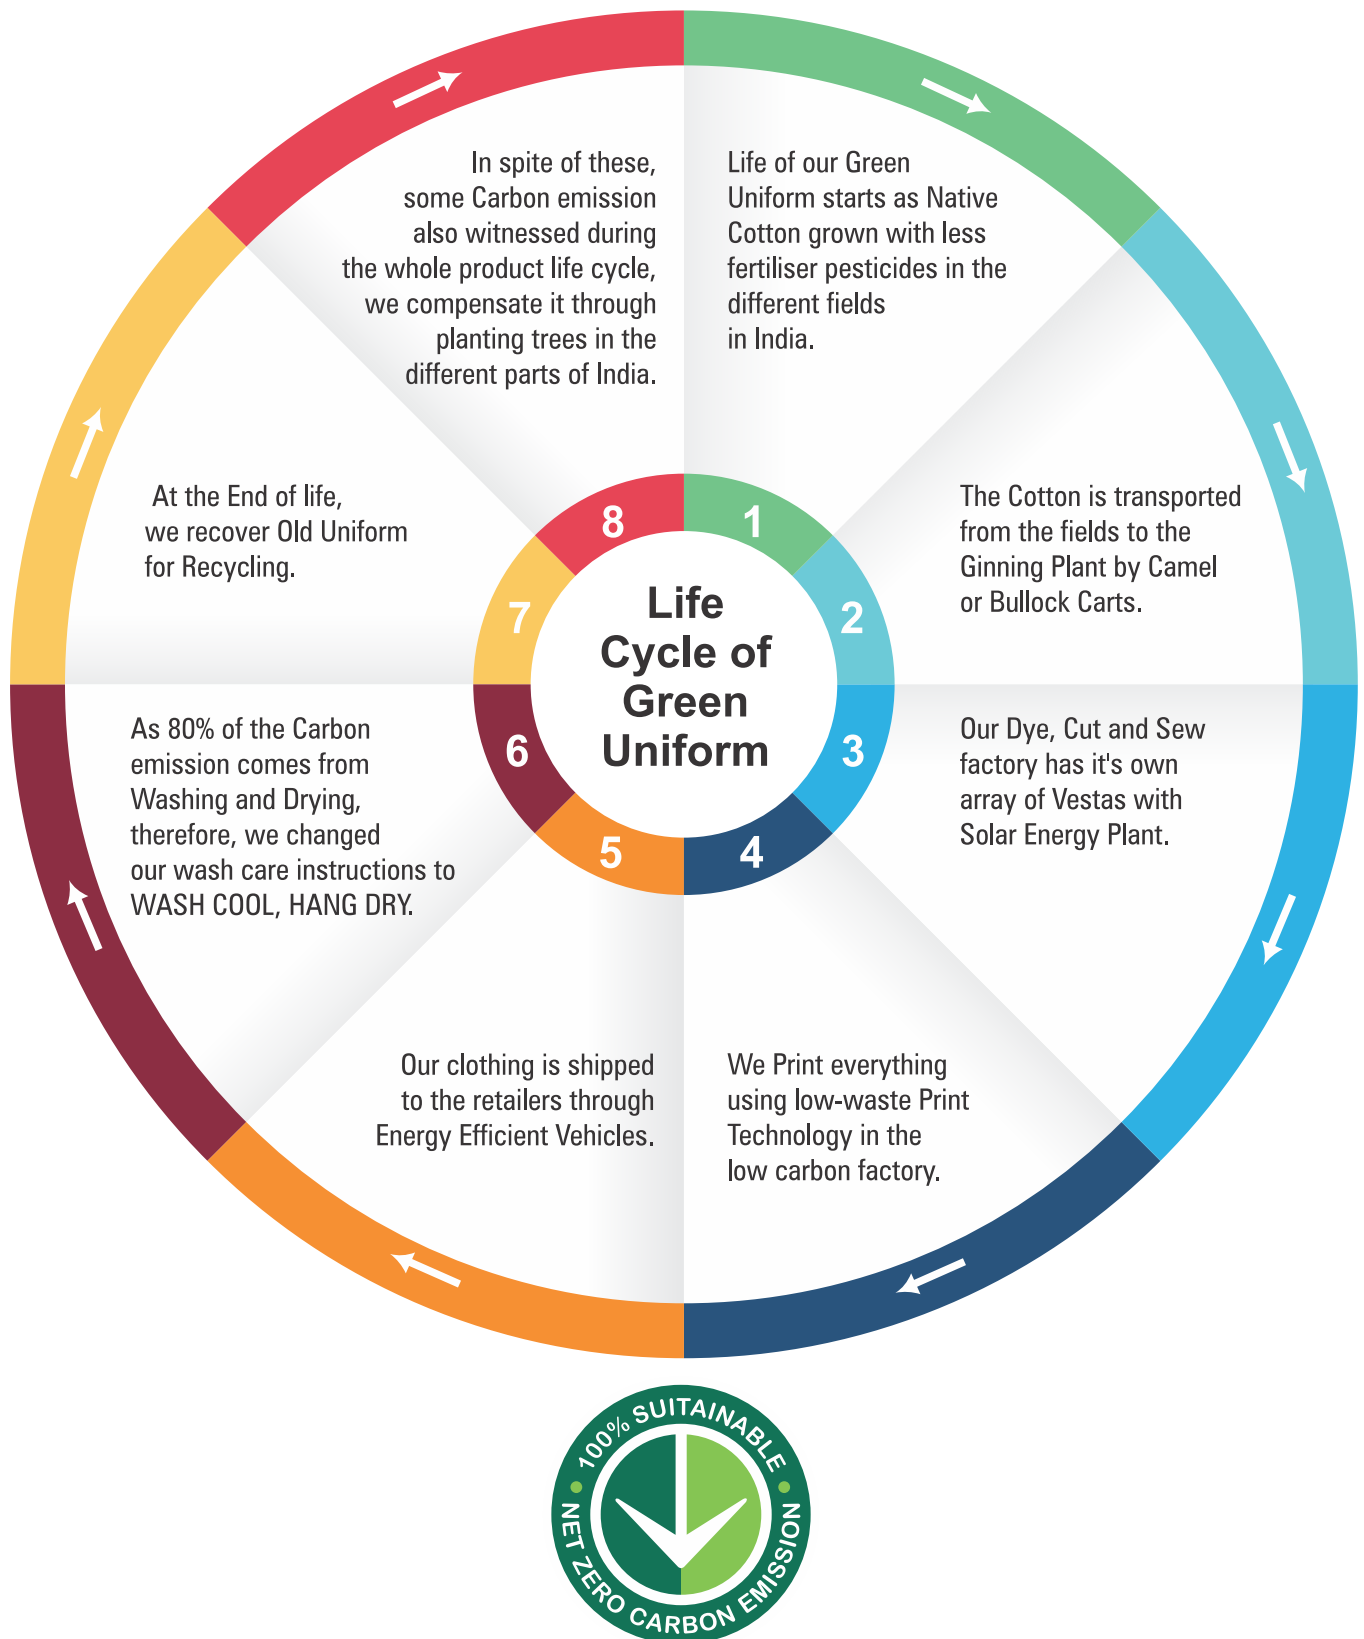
Life Cycle of Green Uniform

1
Life of our Green Uniform starts as Native Cotton grown with less fertiliser pesticides in the different fields in India.

2
The Cotton is transported from the fields to the Ginning Plant by Camel or Bullock Carts.

3
Our Dye, Cut and Sew factory has it's own array of Vestas with Solar Energy Plant.

4
We Print everything using low-waste Print Technology in the low carbon factory.

5
Our clothing is shipped to the retailers through Energy Efficient Vehicles.

6
As 80% of the Carbon emission comes from Washing and Drying, therefore, we changed our wash care instructions to WASH COOL, HANG DRY.

7
At the End of life, we recover Old Uniform for Recycling.

8
In spite of these, some Carbon emission also witnessed during the whole product life cycle, we compensate it through planting trees in the different parts of India.

100% SUITAINABLE
NET ZERO CARBON EMISSION